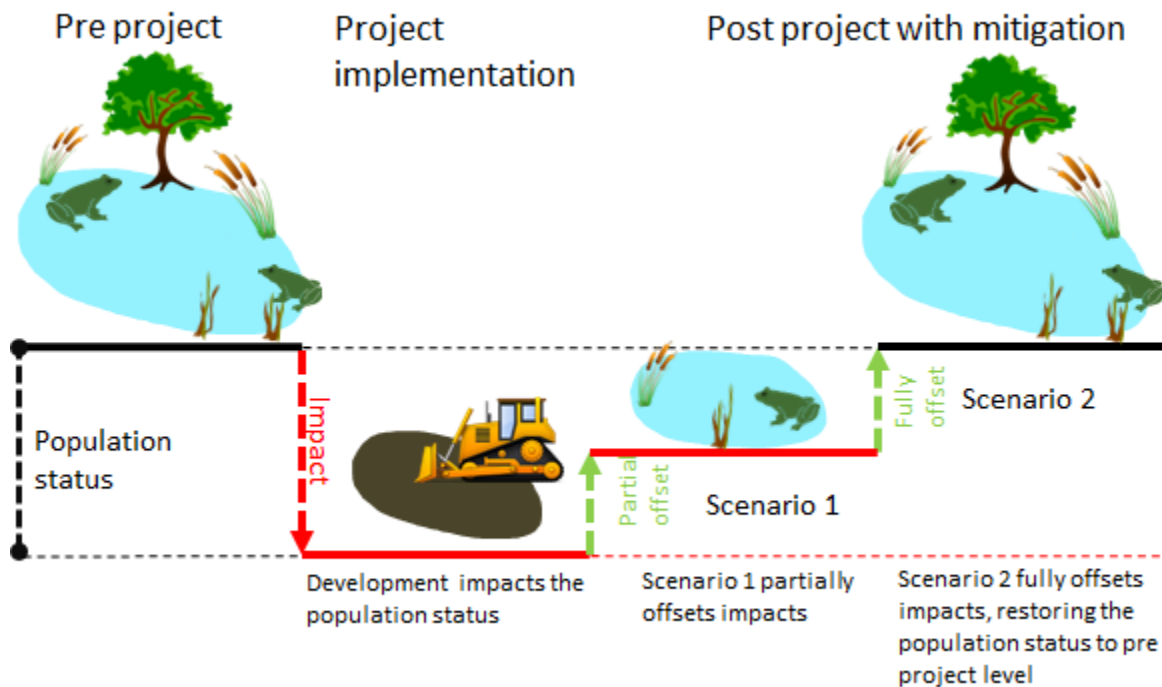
Pre project

Project implementation

Post project with mitigation

Population status

Impact

Partial offset

Fully offset

Scenario 2

Scenario 1

Development impacts the population status

Scenario 1 partially offsets impacts

Scenario 2 fully offsets impacts, restoring the population status to pre project level